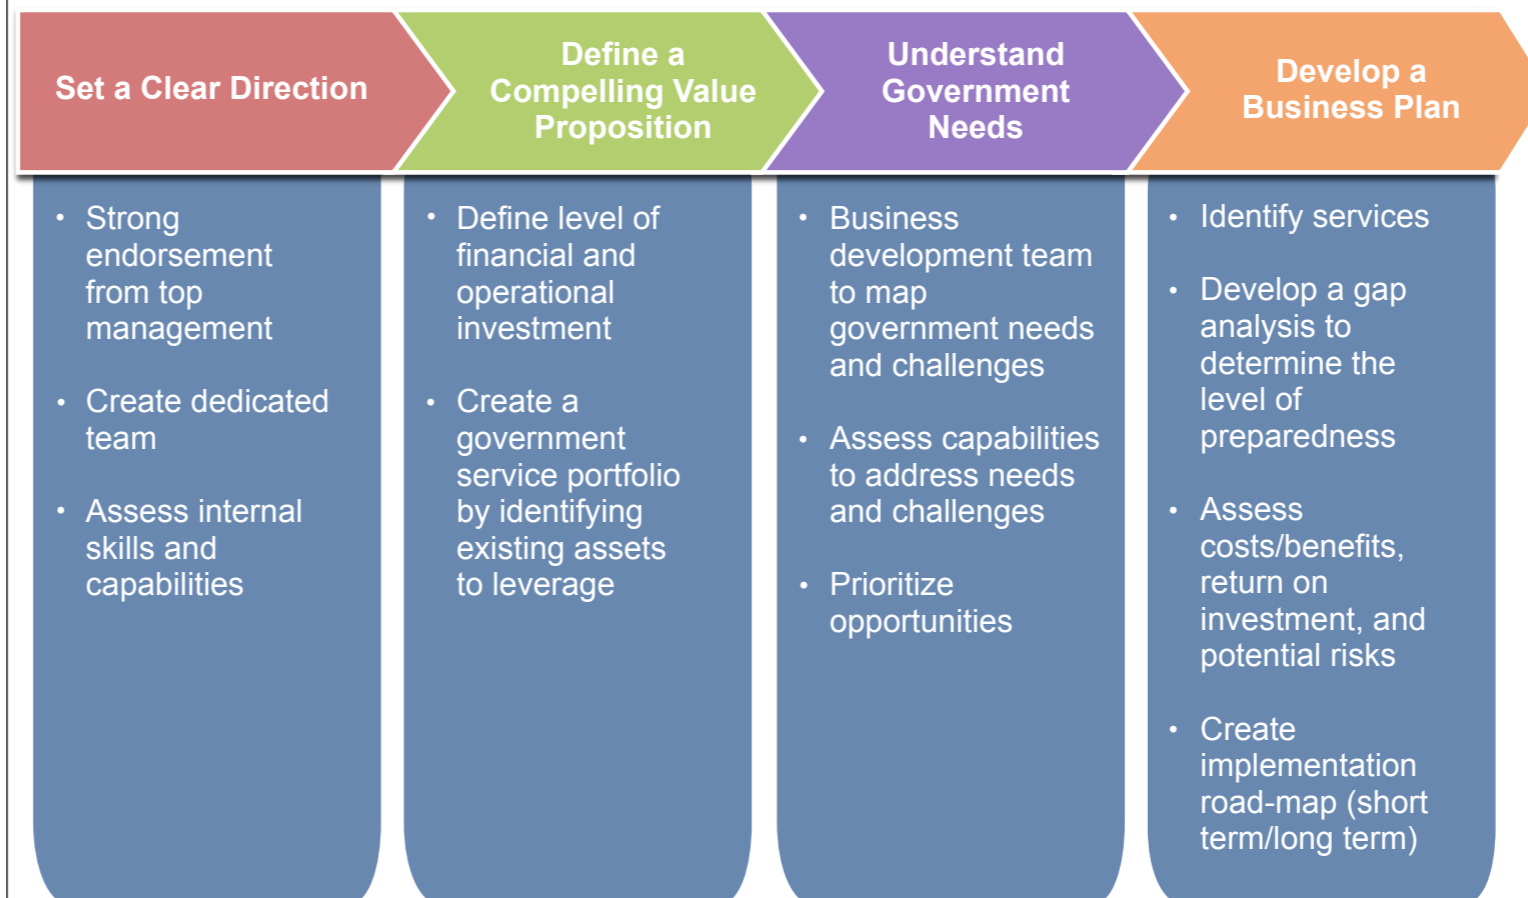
Set a Clear Direction

Define a Compelling Value Proposition

Understand Government Needs

Develop a Business Plan

• Strong endorsement from top management

• Create dedicated team

• Assess internal skills and capabilities

• Define level of financial and operational investment

• Create a government service portfolio by identifying existing assets to leverage

• Business development team to map government needs and challenges

• Assess capabilities to address needs and challenges

• Prioritize opportunities

• Identify services

• Develop a gap analysis to determine the level of preparedness

• Assess costs/benefits, return on investment, and potential risks

• Create implementation road-map (short term/long term)